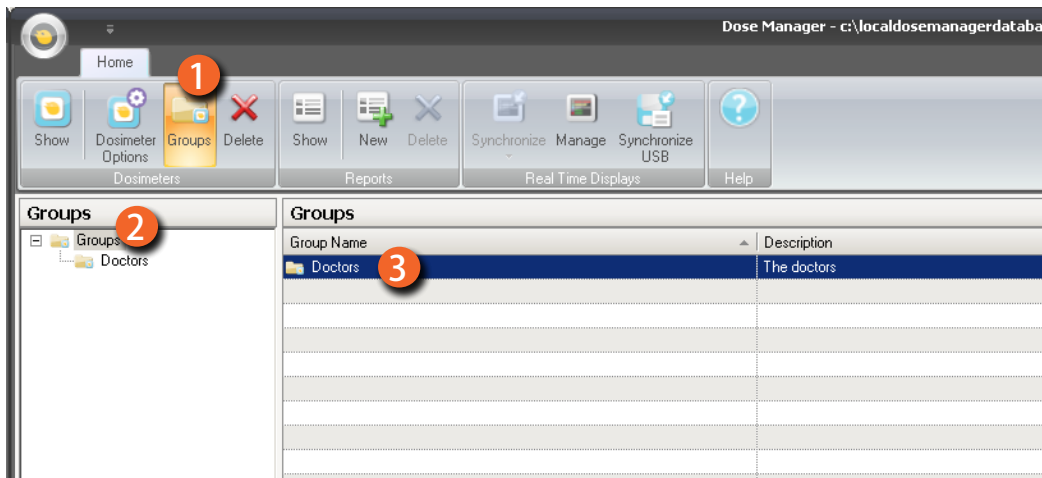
Dose Manager - c:\localdosemanagerdataba

Home

1

Show

Dosimeter Options

Groups

Delete

Dosimeters

Show

New

Delete

Reports

Synchronize

Manage

Synchronize USB

Real Time Displays

Help

Groups

2

Groups

Doctors

Groups

| Group Name | Description |
|---|---|
| Doctors | The doctors |

3